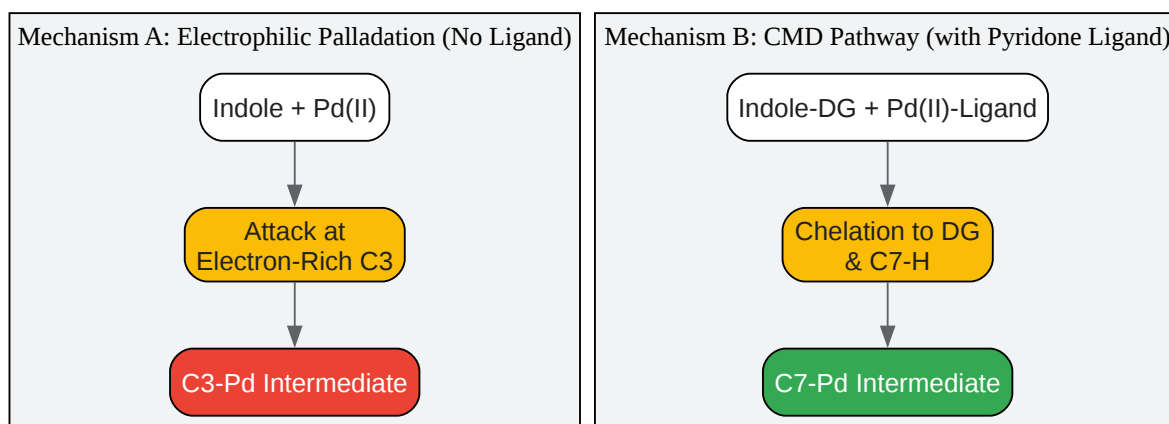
Mechanism A: Electrophilic Palladation (No Ligand)

Indole + Pd(II)

Attack at Electron-Rich C3

C3-Pd Intermediate

Mechanism B: CMD Pathway (with Pyridone Ligand)

Indole-DG + Pd(II)-Ligand

Chelation to DG & C7-H

C7-Pd Intermediate